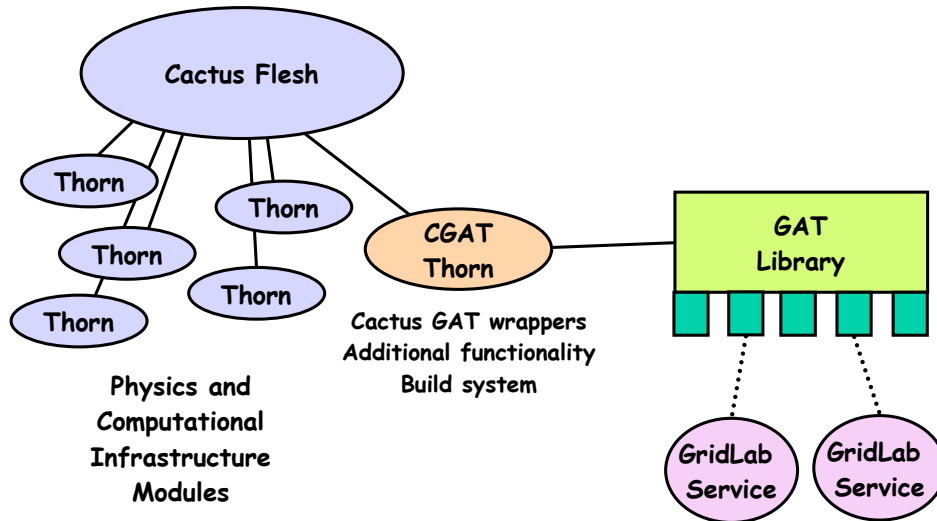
Cactus Flesh

Thorn

Thorn

Thorn

Thorn

Thorn

CGAT Thorn

GAT Library

Cactus GAT wrappers
Additional functionality
Build system

Physics and Computational Infrastructure Modules

GridLab Service

GridLab Service